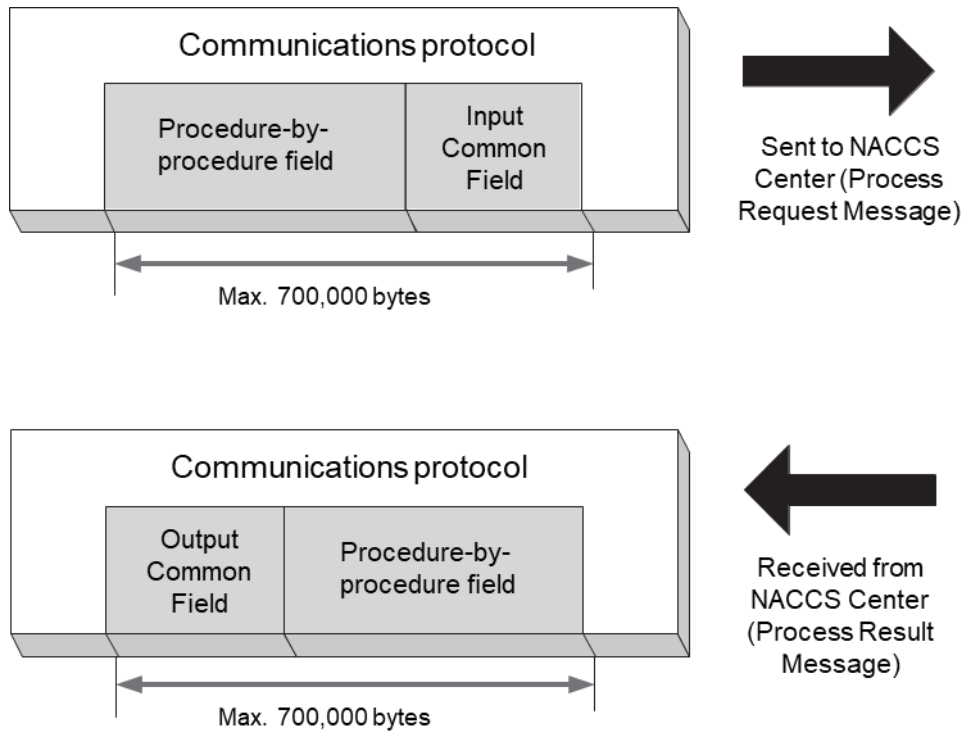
Communications protocol

Procedure-by-procedure field

Input Common Field

Sent to NACCS Center (Process Request Message)

Max. 700,000 bytes

Communications protocol

Output Common Field

Procedure-by-procedure field

Received from NACCS Center (Process Result Message)

Max. 700,000 bytes